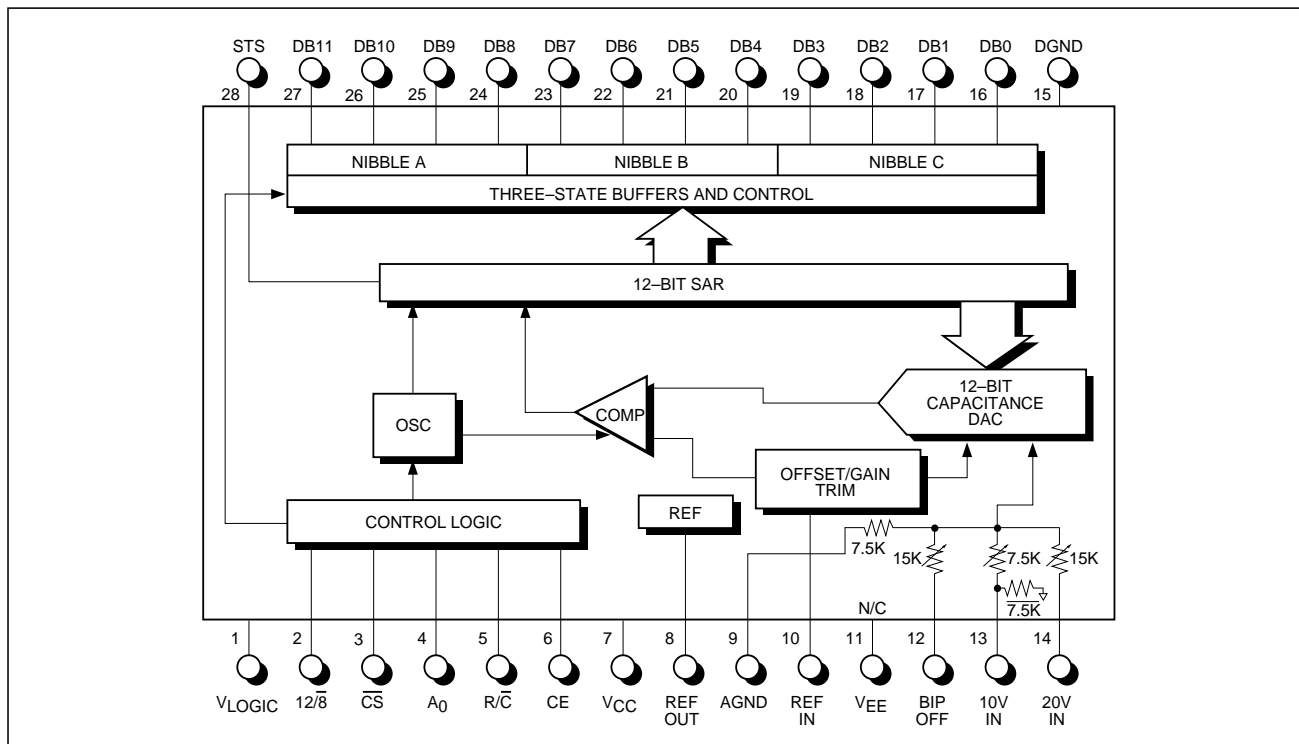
STS DB11 DB10 DB9 DB8 DB7 DB6 DB5 DB4 DB3 DB2 DB1 DB0 DGND

28 27 26 25 24 23 22 21 20 19 18 17 16 15

NIBBLE A NIBBLE B NIBBLE C

THREE–STATE BUFFERS AND CONTROL

12–BIT SAR

12–BIT CAPACITANCE DAC

COMP

OSC

OFFSET/GAIN TRIM

REF

CONTROL LOGIC

7.5K 15K 7.5K 15K 7.5K

N/C

1 2 3 4 5 6 7 8 9 10 11 12 13 14

$V_{LOGIC}$ $12/\overline{8}$ $\overline{CS}$ $A_0$ $R/\overline{C}$ CE $V_{CC}$ REF OUT AGND REF IN $V_{EE}$ BIP OFF 10V IN 20V IN